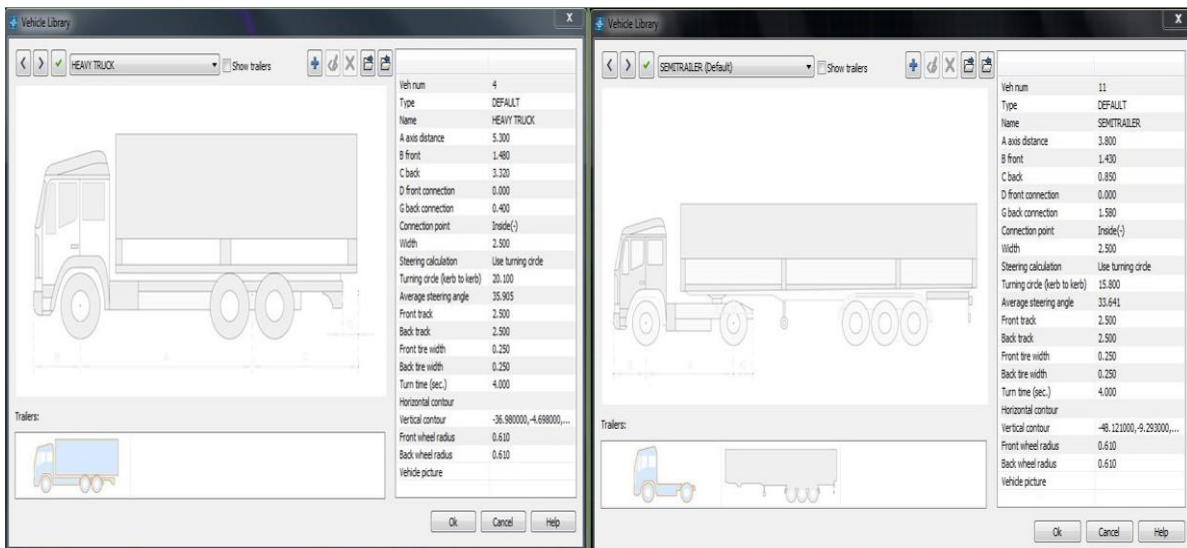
Vehicle Library

HEAVY TRUCK

Show trailers

| | |
|---|---|
| Veh num | 4 |
| Type | DEFAULT |
| Name | HEAVY TRUCK |
| A axis distance | 5.300 |
| B front | 1.480 |
| C back | 3.320 |
| D front connection | 0.000 |
| G back connection | 0.400 |
| Connection point | Inside(-) |
| Width | 2.500 |
| Steering calculation | Use turning circle |
| Turning circle (kerb to kerb) | 20.100 |
| Average steering angle | 35.905 |
| Front track | 2.500 |
| Back track | 2.500 |
| Front tire width | 0.250 |
| Back tire width | 0.250 |
| Turn time (sec.) | 4.000 |
| Horizontal contour | |
| Vertical contour | -36.980000,-4.698000,... |
| Front wheel radius | 0.610 |
| Back wheel radius | 0.610 |
| Vehicle picture | |

Trailers:

Ok Cancel Help

Vehicle Library

SEMITRAILER (Default)

Show trailers

| | |
|---|---|
| Veh num | 11 |
| Type | DEFAULT |
| Name | SEMITRAILER |
| A axis distance | 3.800 |
| B front | 1.430 |
| C back | 0.850 |
| D front connection | 0.000 |
| G back connection | 1.580 |
| Connection point | Inside(-) |
| Width | 2.500 |
| Steering calculation | Use turning circle |
| Turning circle (kerb to kerb) | 15.800 |
| Average steering angle | 33.641 |
| Front track | 2.500 |
| Back track | 2.500 |
| Front tire width | 0.250 |
| Back tire width | 0.250 |
| Turn time (sec.) | 4.000 |
| Horizontal contour | |
| Vertical contour | -48.121000,-9.293000,... |
| Front wheel radius | 0.610 |
| Back wheel radius | 0.610 |
| Vehicle picture | |

Trailers:

Ok Cancel Help